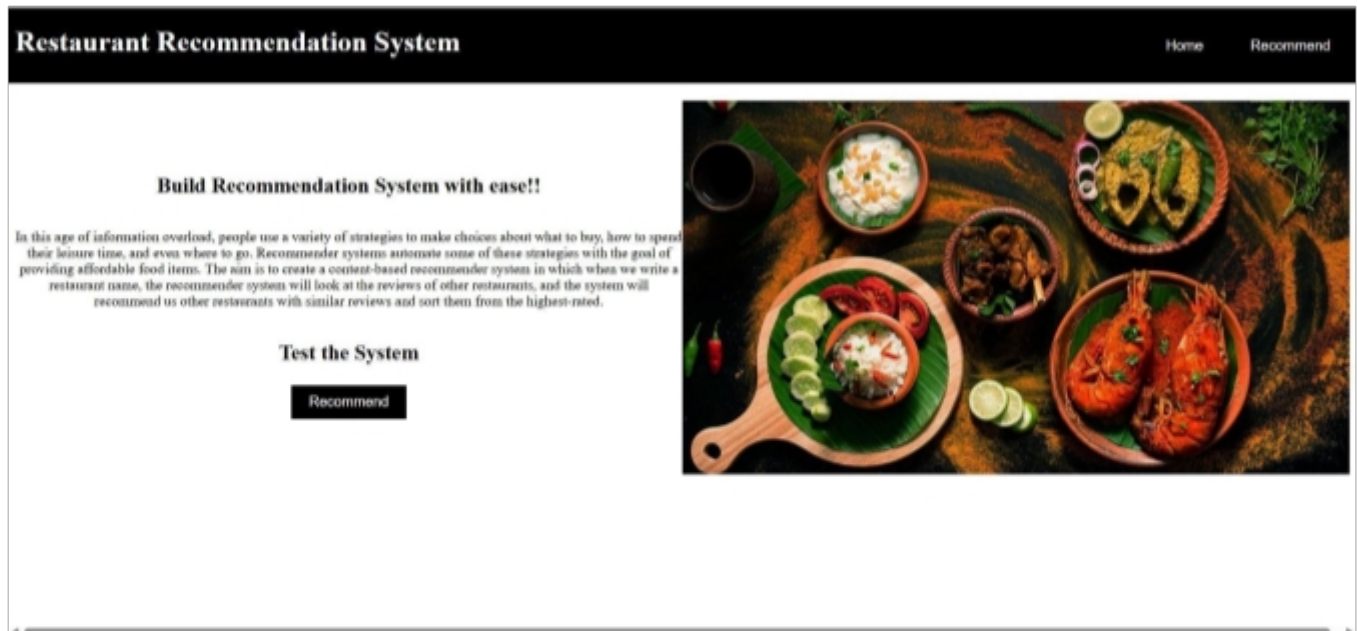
Restaurant Recommendation System

Home

Recommend

Build Recommendation System with ease!!

In this age of information overload, people use a variety of strategies to make choices about what to buy, how to spend their leisure time, and even where to go. Recommender systems automate some of these strategies with the goal of providing affordable food items. The aim is to create a content-based recommender system in which when we write a restaurant name, the recommender system will look at the reviews of other restaurants, and the system will recommend us other restaurants with similar reviews and sort them from the highest-rated.

Test the System

Recommend